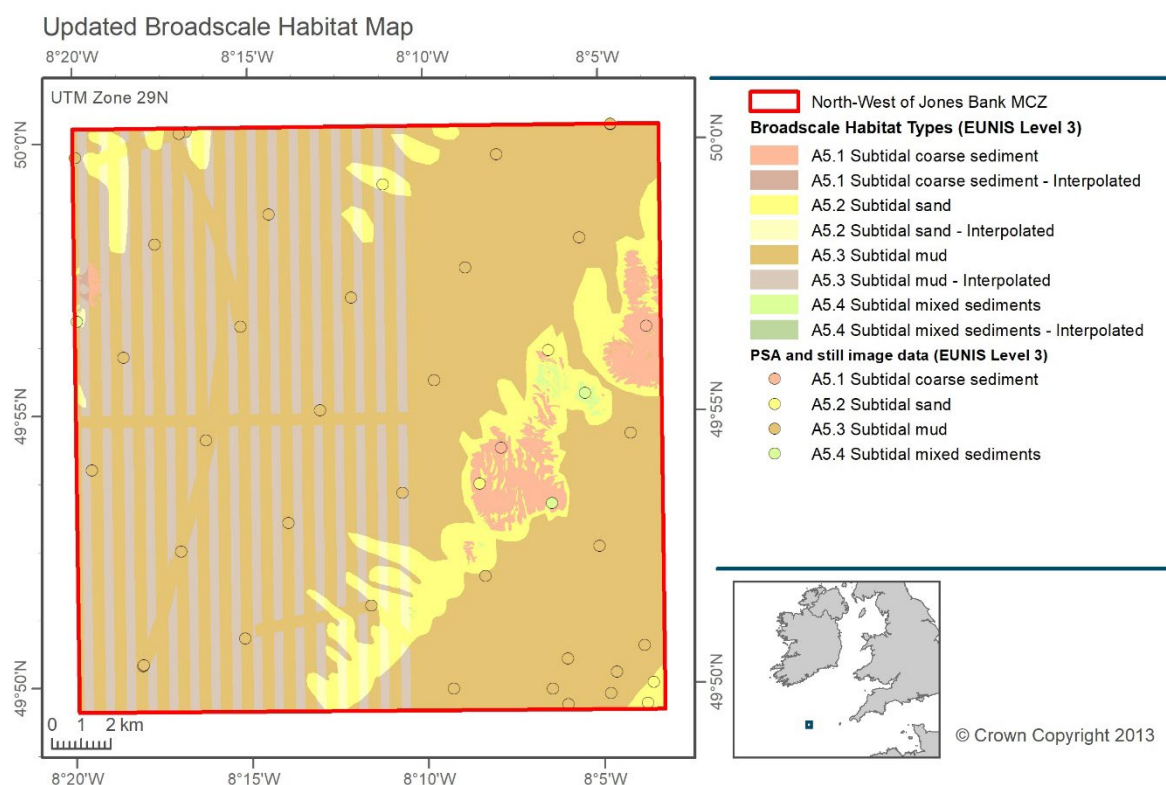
Updated Broadscale Habitat Map

8°20'W 8°15'W 8°10'W 8°5'W

UTM Zone 29N

50°0'N
49°55'N
49°50'N

50°0'N
49°55'N
49°50'N

0 1 2 km

8°20'W 8°15'W 8°10'W 8°5'W

North-West of Jones Bank MCZ

**Broadscale Habitat Types (EUNIS Level 3)**

A5.1 Subtidal coarse sediment
A5.1 Subtidal coarse sediment - Interpolated
A5.2 Subtidal sand
A5.2 Subtidal sand - Interpolated
A5.3 Subtidal mud
A5.3 Subtidal mud - Interpolated
A5.4 Subtidal mixed sediments
A5.4 Subtidal mixed sediments - Interpolated

**PSA and still image data (EUNIS Level 3)**

A5.1 Subtidal coarse sediment
A5.2 Subtidal sand
A5.3 Subtidal mud
A5.4 Subtidal mixed sediments

© Crown Copyright 2013